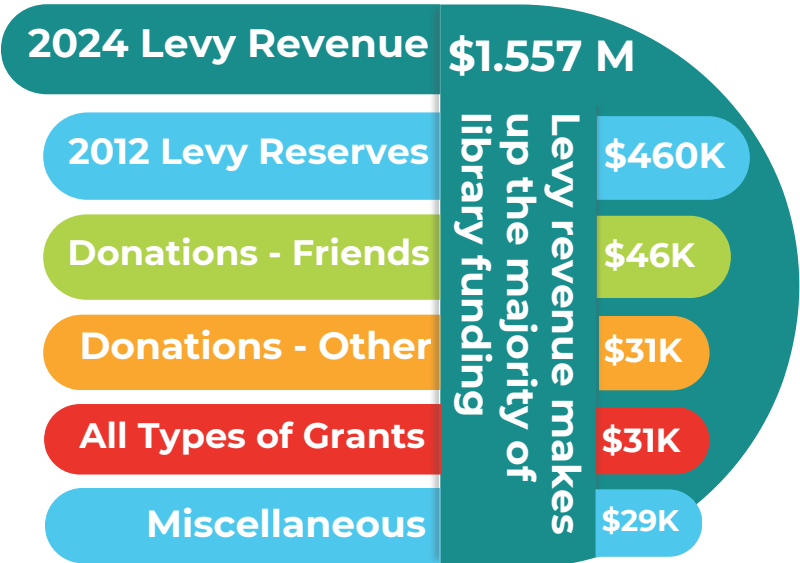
2024 Levy Revenue $1.557 M

2012 Levy Reserves $460K

Donations - Friends $46K

Donations - Other $31K

All Types of Grants $31K

Miscellaneous $29K

Levy revenue makes up the majority of library funding